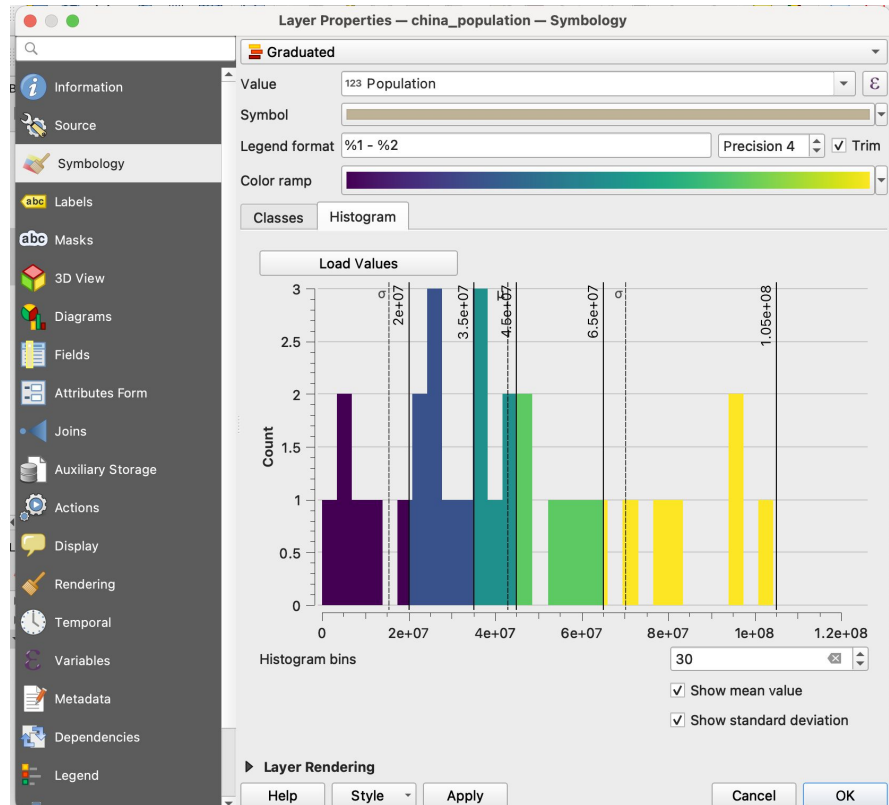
Layer Properties — china_population — Symbology

Information
Source
Symbology
Labels
Masks
3D View
Diagrams
Fields
Attributes Form
Joins
Auxiliary Storage
Actions
Display
Rendering
Temporal
Variables
Metadata
Dependencies
Legend

Graduated
Value 123 Population
Symbol
Legend format %1 - %2 Precision 4 Trim
Color ramp

Classes Histogram

Load Values

σ 2e+07 3.5e+07 4.5e+07 $\bar{x}$ 6.5e+07 σ 1.05e+08

Count
3
2.5
2
1.5
1
0.5
0

0 2e+07 4e+07 6e+07 8e+07 1e+08 1.2e+08

Histogram bins 30
Show mean value
Show standard deviation

Layer Rendering

Help Style Apply Cancel OK